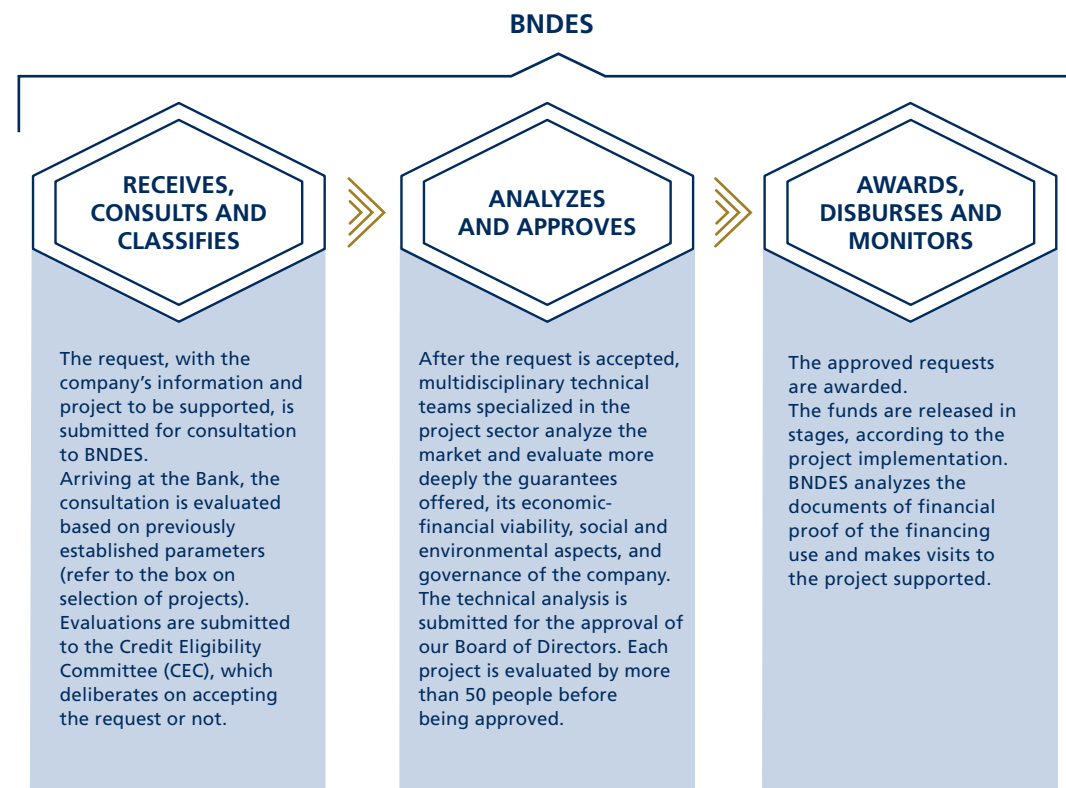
BNDES

RECEIVES, CONSULTS AND CLASSIFIES

The request, with the company's information and project to be supported, is submitted for consultation to BNDES.
Arriving at the Bank, the consultation is evaluated based on previously established parameters (refer to the box on selection of projects). Evaluations are submitted to the Credit Eligibility Committee (CEC), which deliberates on accepting the request or not.

ANALYZES AND APPROVES

After the request is accepted, multidisciplinary technical teams specialized in the project sector analyze the market and evaluate more deeply the guarantees offered, its economic-financial viability, social and environmental aspects, and governance of the company. The technical analysis is submitted for the approval of our Board of Directors. Each project is evaluated by more than 50 people before being approved.

AWARDS, DISBURSES AND MONITORS

The approved requests are awarded.
The funds are released in stages, according to the project implementation. BNDES analyzes the documents of financial proof of the financing use and makes visits to the project supported.